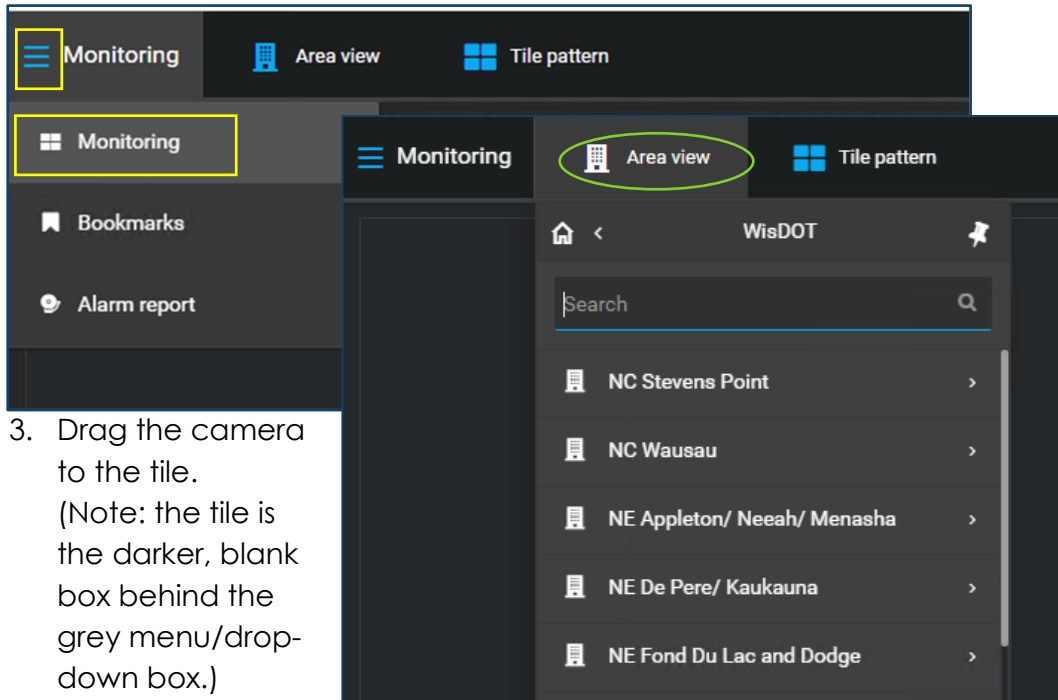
Monitoring
Area view
Tile pattern
Monitoring
Bookmarks
Alarm report

Monitoring
Area view
Tile pattern
WisDOT
Search
NC Stevens Point
NC Wausau
NE Appleton/ Neeah/ Menasha
NE De Pere/ Kaukauna
NE Fond Du Lac and Dodge

3. Drag the camera to the tile. (Note: the tile is the darker, blank box behind the grey menu/drop-down box.)